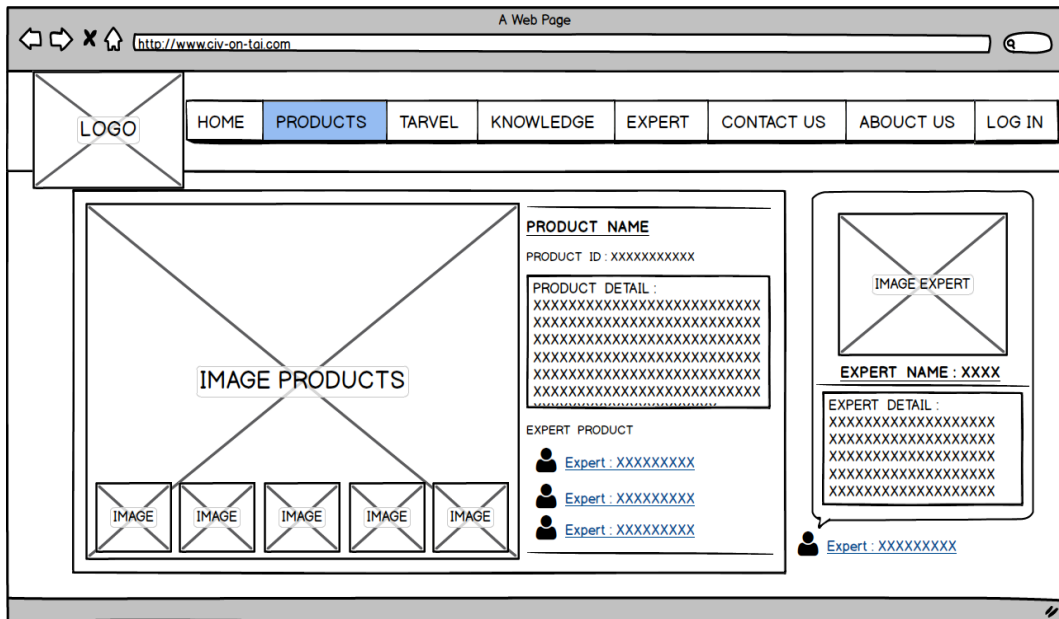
A Web Page

http://www.civ-on-tai.com

LOGO

HOME | PRODUCTS | TARVEL | KNOWLEDGE | EXPERT | CONTACT US | ABOUT US | LOG IN

IMAGE PRODUCTS

IMAGE IMAGE IMAGE IMAGE IMAGE

PRODUCT NAME

PRODUCT ID : XXXXXXXXXXX

PRODUCT DETAIL :
XXXXXXXXXXXXXXXXXXXXXXXXXX
XXXXXXXXXXXXXXXXXXXXXXXXXX
XXXXXXXXXXXXXXXXXXXXXXXXXX
XXXXXXXXXXXXXXXXXXXXXXXXXX
XXXXXXXXXXXXXXXXXXXXXXXXXX
XXXXXXXXXXXXXXXXXXXXXXXXXX

EXPERT PRODUCT

Expert : XXXXXXXXX
Expert : XXXXXXXXX
Expert : XXXXXXXXX

IMAGE EXPERT

EXPERT NAME : XXXX

EXPERT DETAIL :
XXXXXXXXXXXXXXXXXXX
XXXXXXXXXXXXXXXXXXX
XXXXXXXXXXXXXXXXXXX
XXXXXXXXXXXXXXXXXXX
XXXXXXXXXXXXXXXXXXX

Expert : XXXXXXXXX